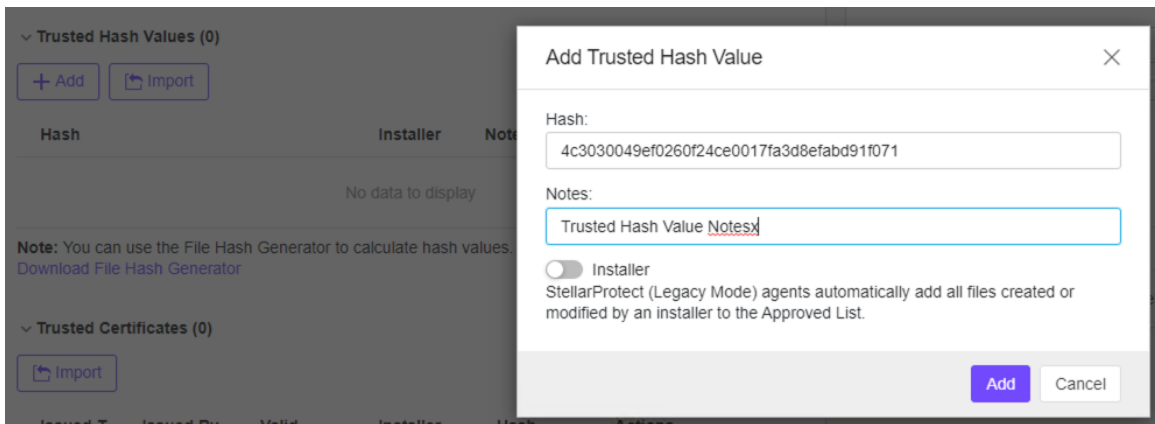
Trusted Hash Values (0)

+ Add

Import

Hash

Installer

Note

No data to display

Note: You can use the File Hash Generator to calculate hash values.

Download File Hash Generator

Trusted Certificates (0)

Import

Add Trusted Hash Value

Hash:

4c3030049ef0260f24ce0017fa3d8efabd91f071

Notes:

Trusted Hash Value Notesx

Installer

StellarProtect (Legacy Mode) agents automatically add all files created or modified by an installer to the Approved List.

Add

Cancel